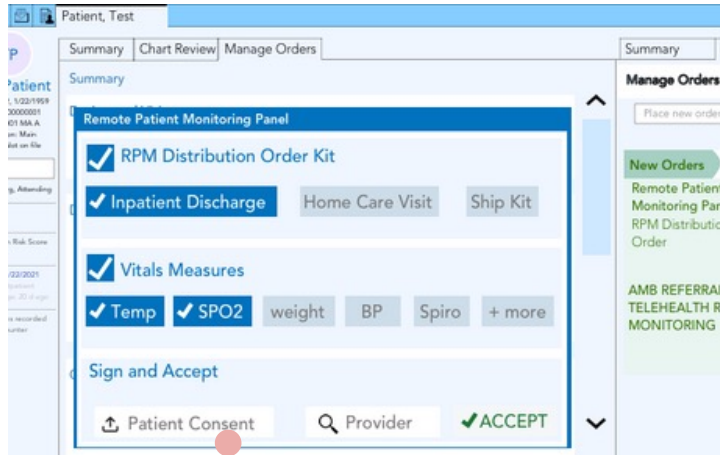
Patient, Test

P
Patient
, 1/22/1959
0000001
01 MA A
n: Main
lot on file

, Attending

Risk Score

/22/2021

recorded
unter

Summary | Chart Review | Manage Orders

Summary

Remote Patient Monitoring Panel

RPM Distribution Order Kit

✔ Inpatient Discharge | Home Care Visit | Ship Kit

Vitals Measures

✔ Temp | ✔ SPO2 | weight | BP | Spiro | + more

Sign and Accept

Patient Consent | Provider | ✔ACCEPT

Summary

Manage Orders

Place new order

New Orders
Remote Patient Monitoring Par
RPM Distributio Order

AMB REFERRAL TELEHEALTH R MONITORING